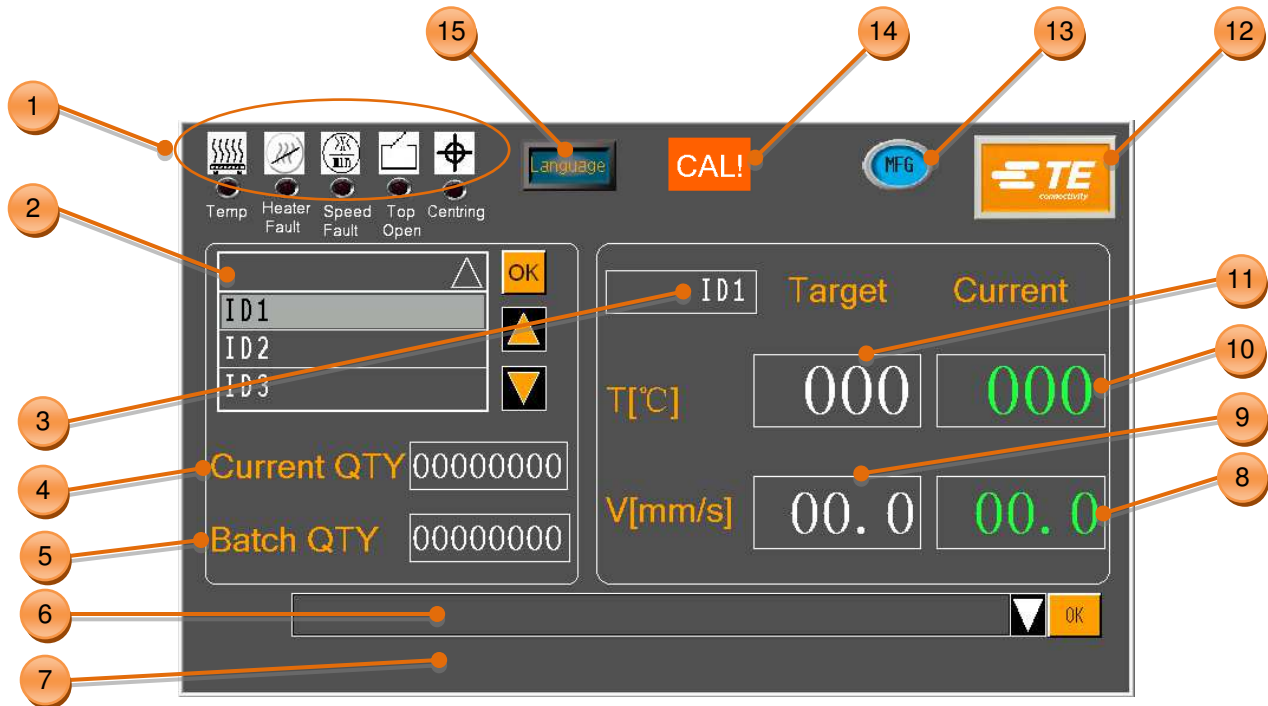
15
14
13
12
1
Language
CAL!
MFG
TE
connectivity
Temp
Heater Fault
Speed Fault
Top Open
Centring
2
OK
ID1
ID2
ID3
ID1
Target
Current
11
10
T[℃]
000
000
3
9
4
Current QTY
00000000
8
V[mm/s]
00. 0
00. 0
5
Batch QTY
00000000
6
OK
7